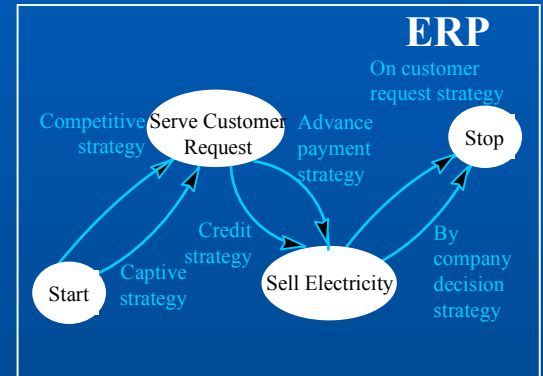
ERP

On customer request strategy

Competitive strategy

Serve Customer Request

Advance payment strategy

Stop

Credit strategy

By company decision strategy

Captive strategy

Start

Sell Electricity